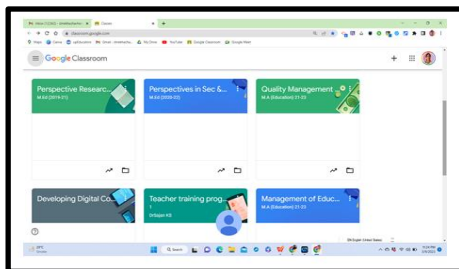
Google Classroom

Perspective Researc...
M.Ed (2019-21)

Perspectives in Sec &...
M.Ed (2020-22)

Quality Management
M.A (Education) 21-23

Developing Digital Co...

Teacher training prog...
1
Drsajan KS

Management of Educ...
M.A (Education) 21-23

Search